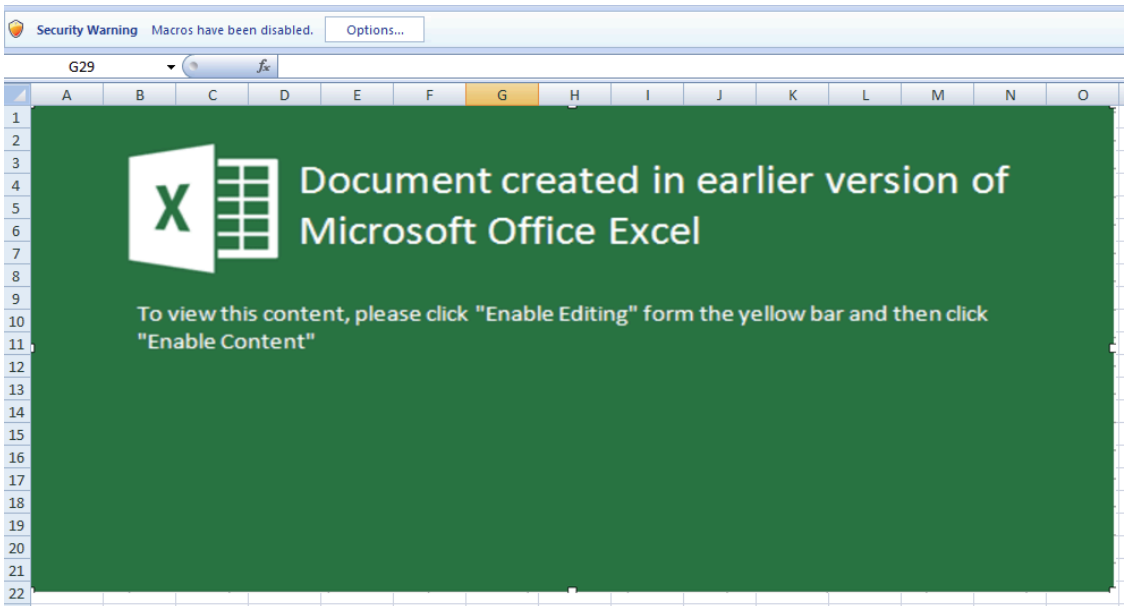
Security Warning Macros have been disabled. Options...

G29 $f_x$

| A | B | C | D | E | F | G | H | I | J | K | L | M | N | O |
|---|---|---|---|---|---|---|---|---|---|---|---|---|---|---|

1
2
3
4
5
6
7
8
9
10
11
12
13
14
15
16
17
18
19
20
21
22

X

Document created in earlier version of Microsoft Office Excel

To view this content, please click "Enable Editing" form the yellow bar and then click "Enable Content"